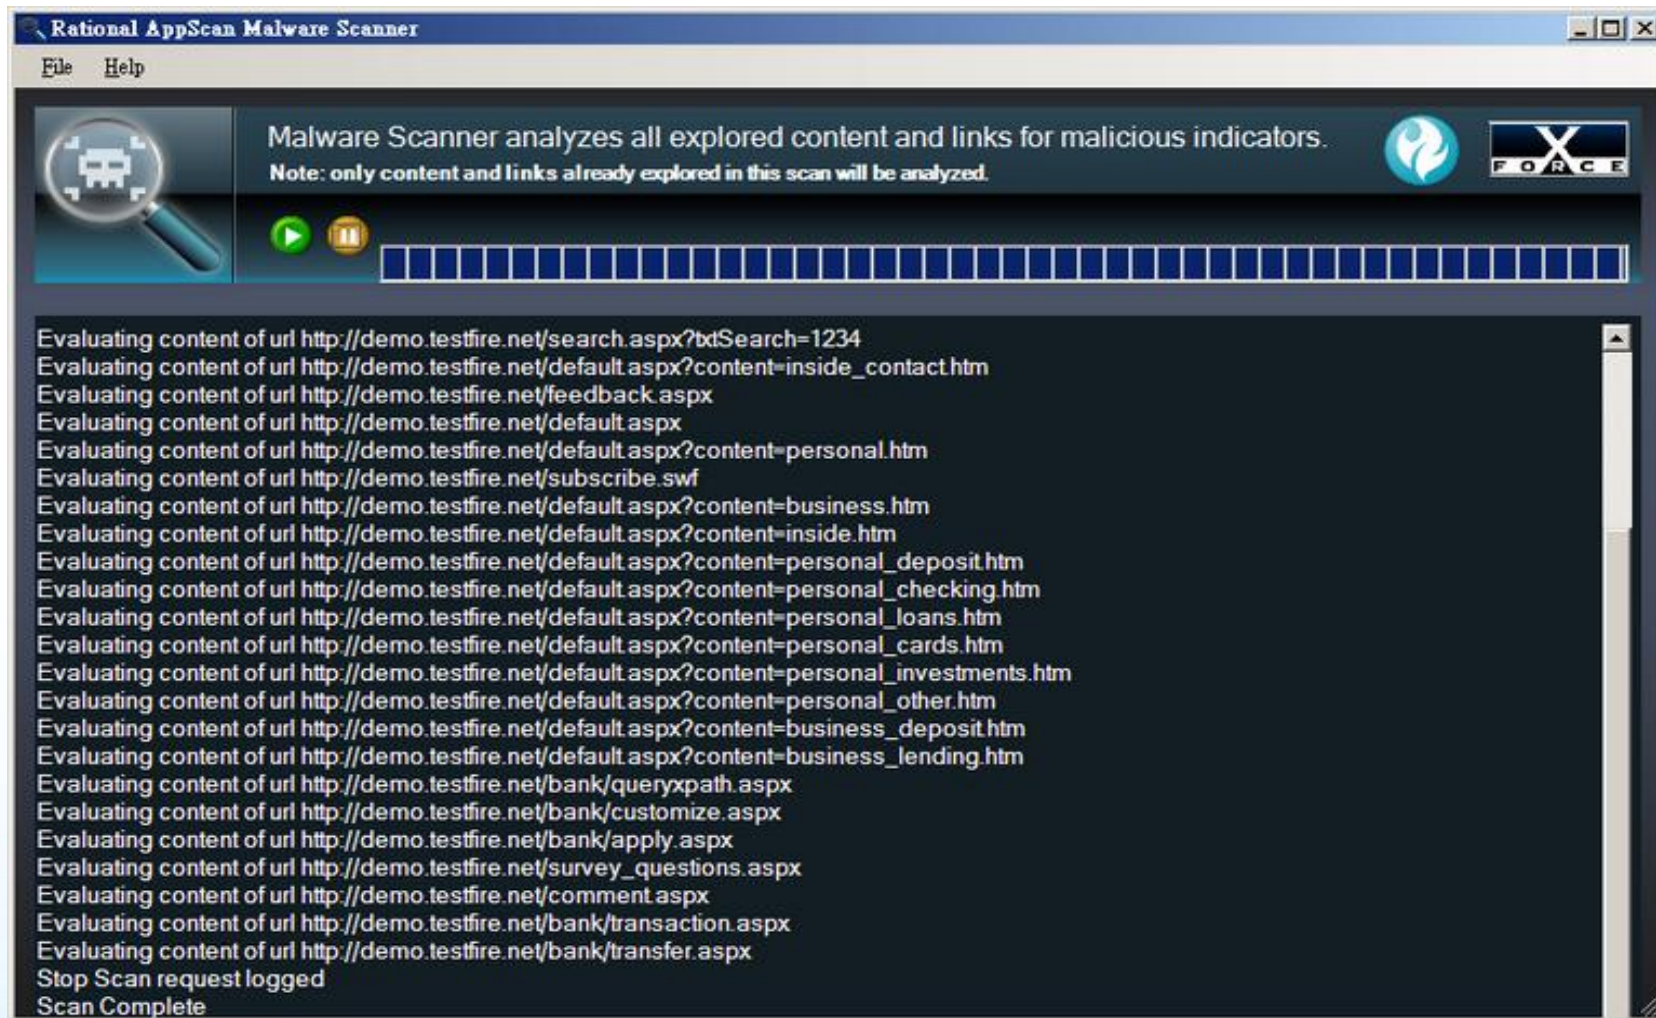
Rational AppScan Malware Scanner

File Help

Malware Scanner analyzes all explored content and links for malicious indicators.

Note: only content and links already explored in this scan will be analyzed.

X FORCE

Evaluating content of url http://demo.testfire.net/search.aspx?txtSearch=1234
Evaluating content of url http://demo.testfire.net/default.aspx?content=inside_contact.htm
Evaluating content of url http://demo.testfire.net/feedback.aspx
Evaluating content of url http://demo.testfire.net/default.aspx
Evaluating content of url http://demo.testfire.net/default.aspx?content=personal.htm
Evaluating content of url http://demo.testfire.net/subscribe.swf
Evaluating content of url http://demo.testfire.net/default.aspx?content=business.htm
Evaluating content of url http://demo.testfire.net/default.aspx?content=inside.htm
Evaluating content of url http://demo.testfire.net/default.aspx?content=personal_deposit.htm
Evaluating content of url http://demo.testfire.net/default.aspx?content=personal_checking.htm
Evaluating content of url http://demo.testfire.net/default.aspx?content=personal_loans.htm
Evaluating content of url http://demo.testfire.net/default.aspx?content=personal_cards.htm
Evaluating content of url http://demo.testfire.net/default.aspx?content=personal_investments.htm
Evaluating content of url http://demo.testfire.net/default.aspx?content=personal_other.htm
Evaluating content of url http://demo.testfire.net/default.aspx?content=business_deposit.htm
Evaluating content of url http://demo.testfire.net/default.aspx?content=business_lending.htm
Evaluating content of url http://demo.testfire.net/bank/queryxpath.aspx
Evaluating content of url http://demo.testfire.net/bank/customize.aspx
Evaluating content of url http://demo.testfire.net/bank/apply.aspx
Evaluating content of url http://demo.testfire.net/survey_questions.aspx
Evaluating content of url http://demo.testfire.net/comment.aspx
Evaluating content of url http://demo.testfire.net/bank/transaction.aspx
Evaluating content of url http://demo.testfire.net/bank/transfer.aspx
Stop Scan request logged
Scan Complete